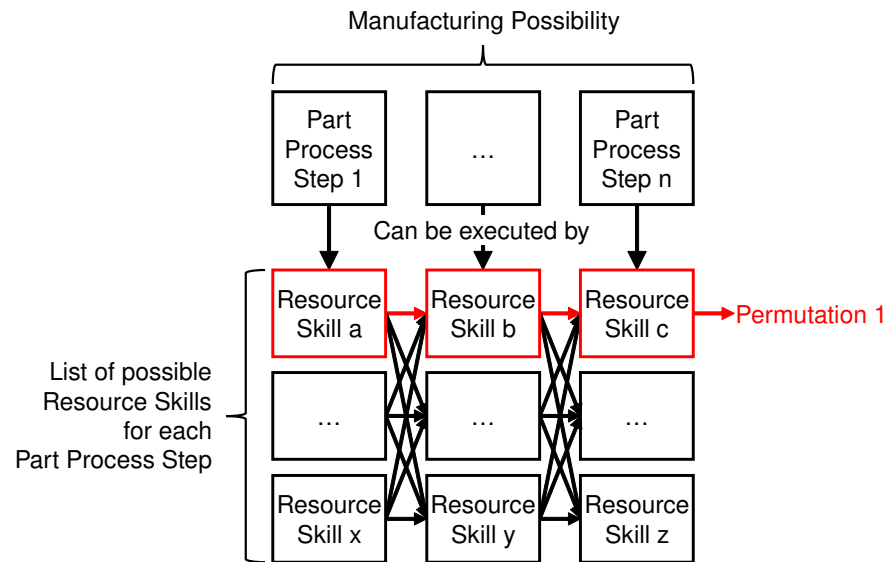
Manufacturing Possibility

Part Process Step 1

…

Part Process Step n

Can be executed by

Resource Skill a

Resource Skill b

Resource Skill c

Permutation 1

List of possible Resource Skills for each Part Process Step

…

…

…

Resource Skill x

Resource Skill y

Resource Skill z